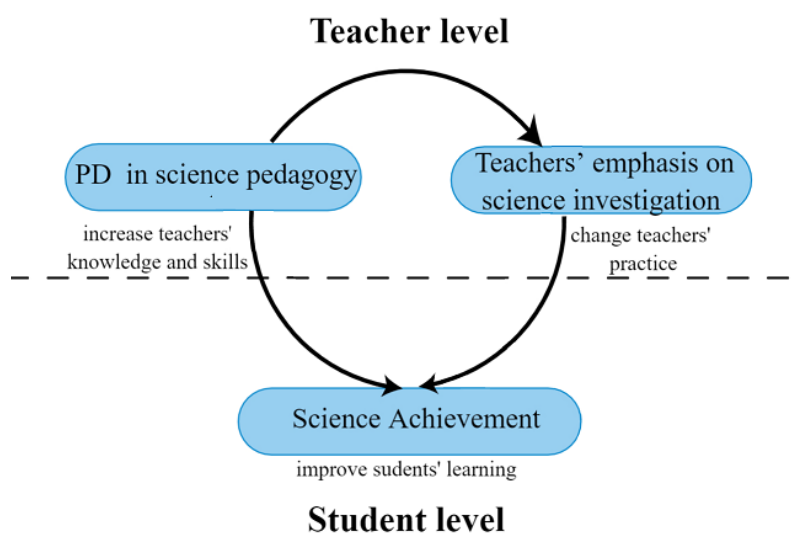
Teacher level

PD in science pedagogy

Teachers' emphasis on science investigation

increase teachers' knowledge and skills

change teachers' practice

Science Achievement

improve sudents' learning

Student level